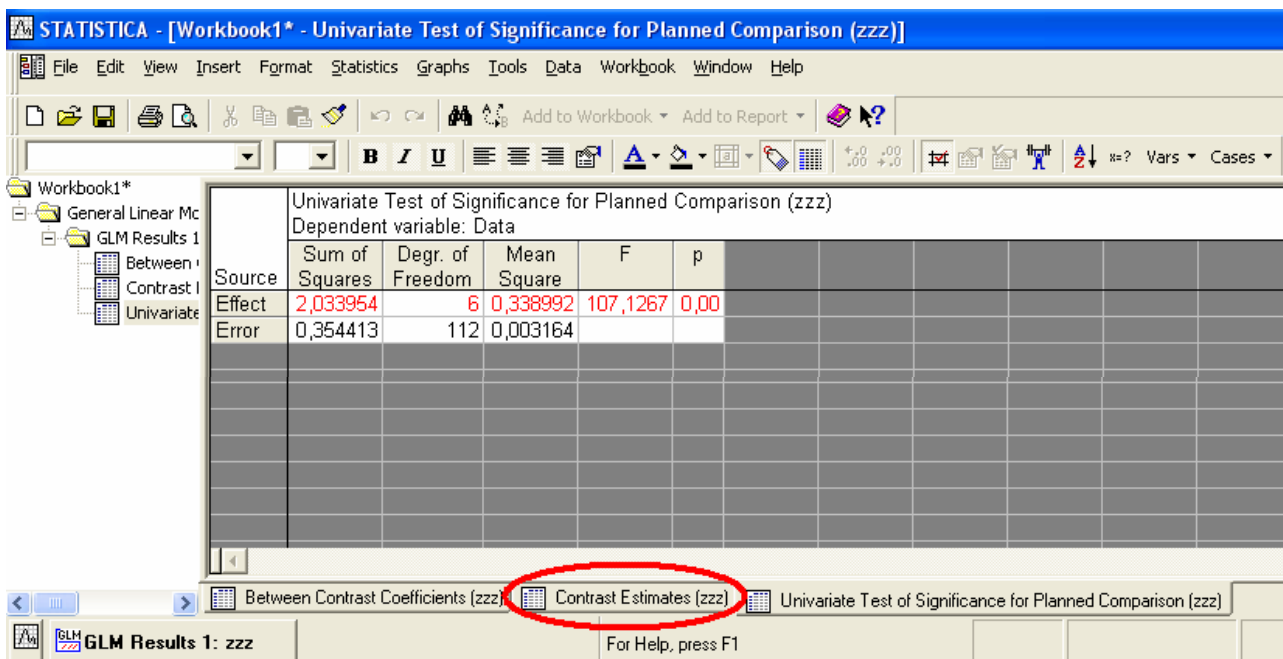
STATISTICA - [Workbook1* - Univariate Test of Significance for Planned Comparison (zzz)]

File Edit View Insert Format Statistics Graphs Tools Data Workbook Window Help

Add to Workbook ▾ Add to Report ▾

B I U

Vars ▾ Cases ▾

Workbook1*
General Linear Mc
GLM Results 1
Between
Contrast
Univariate

Univariate Test of Significance for Planned Comparison (zzz)
Dependent variable: Data

| Source | Sum of Squares | Degr. of Freedom | Mean Square | F | p |
|---|---|---|---|---|---|
| Effect | 2,033954 | 6 | 0,338992 | 107,1267 | 0,00 |
| Error | 0,354413 | 112 | 0,003164 | | |

Between Contrast Coefficients (zzz) | Contrast Estimates (zzz) | Univariate Test of Significance for Planned Comparison (zzz)

GLM Results 1: zzz

For Help, press F1